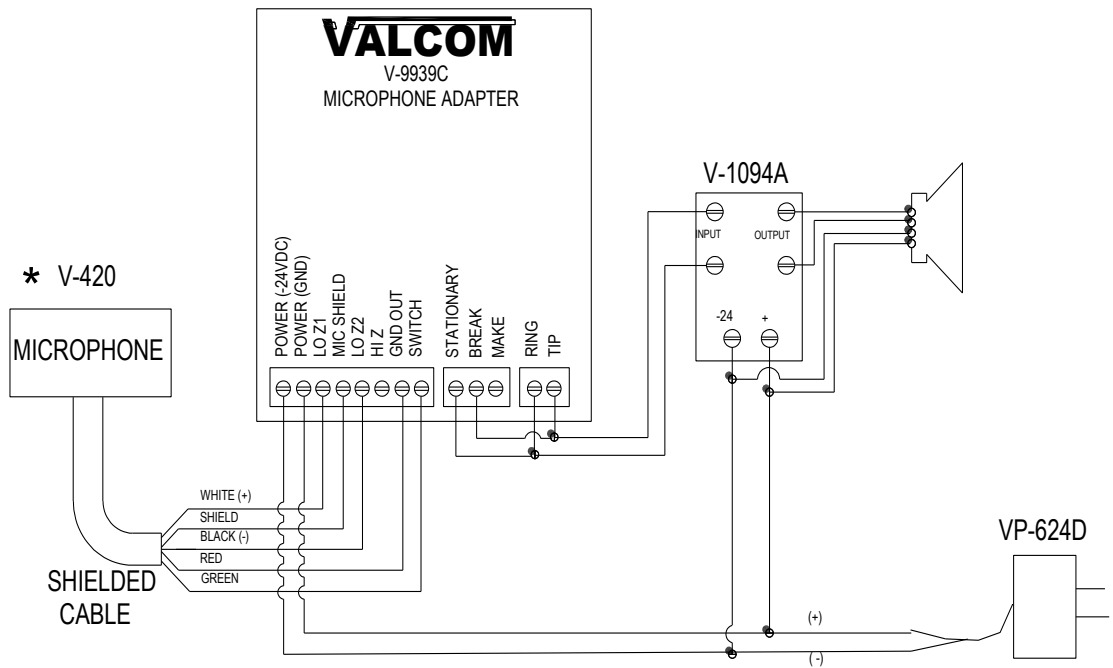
VALCOM
V-9939C
MICROPHONE ADAPTER

POWER (-24VDC)
POWER (GND)
LO Z1
MIC SHIELD
LO Z2
HI Z
GND OUT
SWITCH
STATIONARY
BREAK
MAKE
RING
TIP

V-1094A
INPUT
OUTPUT
-24
+

* V-420
MICROPHONE

WHITE (+)
SHIELD
BLACK (-)
RED
GREEN

SHIELDED CABLE

VP-624D
(+)
(-)